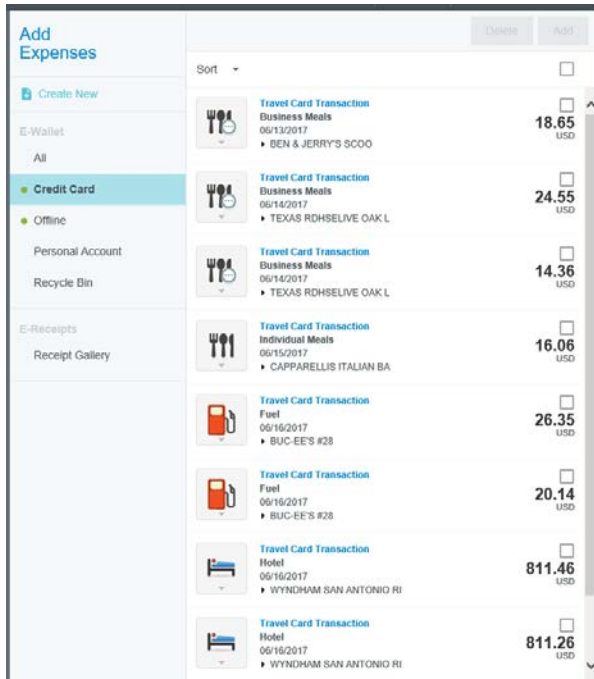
Add Expenses

Create New

E-Wallet

All

Credit Card

Offline

Personal Account

Recycle Bin

E-Receipts

Receipt Gallery

Delete

Add

Sort

Travel Card Transaction
Business Meals
06/13/2017
BEN & JERRY'S SCOO
18.65
USD

Travel Card Transaction
Business Meals
06/14/2017
TEXAS RDHSELIVE OAK L
24.55
USD

Travel Card Transaction
Business Meals
06/14/2017
TEXAS RDHSELIVE OAK L
14.36
USD

Travel Card Transaction
Individual Meals
06/15/2017
CAPPARELLIS ITALIAN BA
16.06
USD

Travel Card Transaction
Fuel
06/16/2017
BUC-EE'S #28
26.35
USD

Travel Card Transaction
Fuel
06/16/2017
BUC-EE'S #28
20.14
USD

Travel Card Transaction
Hotel
06/16/2017
WYNDHAM SAN ANTONIO RI
811.46
USD

Travel Card Transaction
Hotel
06/16/2017
WYNDHAM SAN ANTONIO RI
811.26
USD